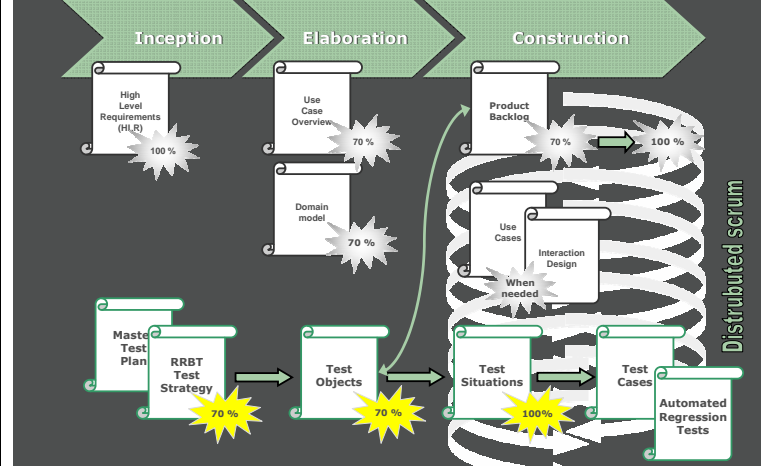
Inception

Elaboration

Construction

High Level Requirements (HLR)

100 %

Use Case Overview

70 %

Domain model

70 %

Product Backlog

70 %

100 %

Use Cases

Interaction Design

When needed

Distrubuted scrum

Master Test Plan

RRBT Test Strategy

70 %

Test Objects

70 %

Test Situations

100%

Test Cases

Automated Regression Tests